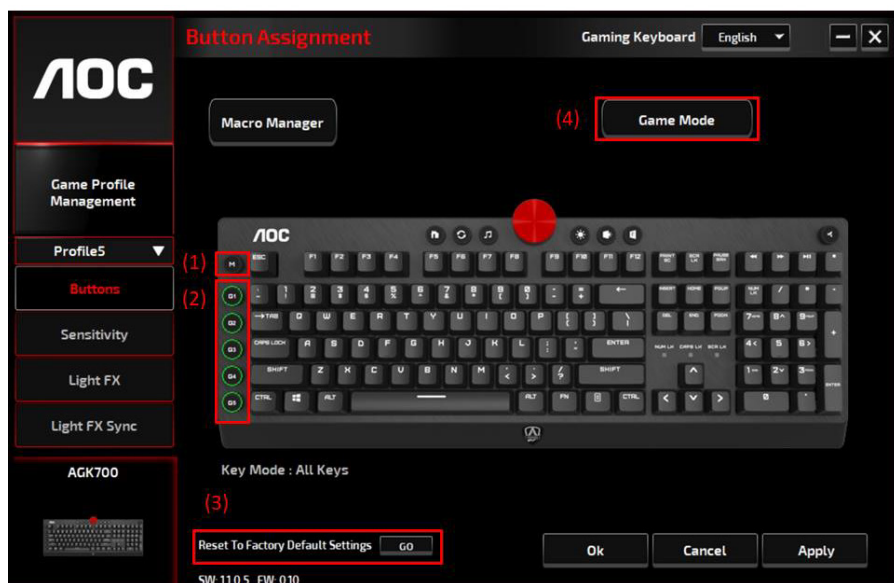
AOC

Button Assignment

Gaming Keyboard English

Macro Manager

(4) Game Mode

Game Profile Management

Profile5

Buttons

Sensitivity

Light FX

Light FX Sync

AGK700

AOC

(1) M

(2) G1 G2 G3 G4 G5

ESC F1 F2 F3 F4 F5 F6 F7 F8 F9 F10 F11 F12

TAB Q W E R T Y U I O P

CAPS LOCK A S D F G H J K L ENTER

SHIFT Z X C V B N M SHIFT

CTRL ALT ALT FN CTRL

INSERT HOME PGUP DEL END PGDN

NUM LK CAPS LK SCR LK

ENTER

Key Mode : All Keys

(3)

Reset To Factory Default Settings GO

Ok Cancel Apply

SW: 1.10.5 FW: 0.10